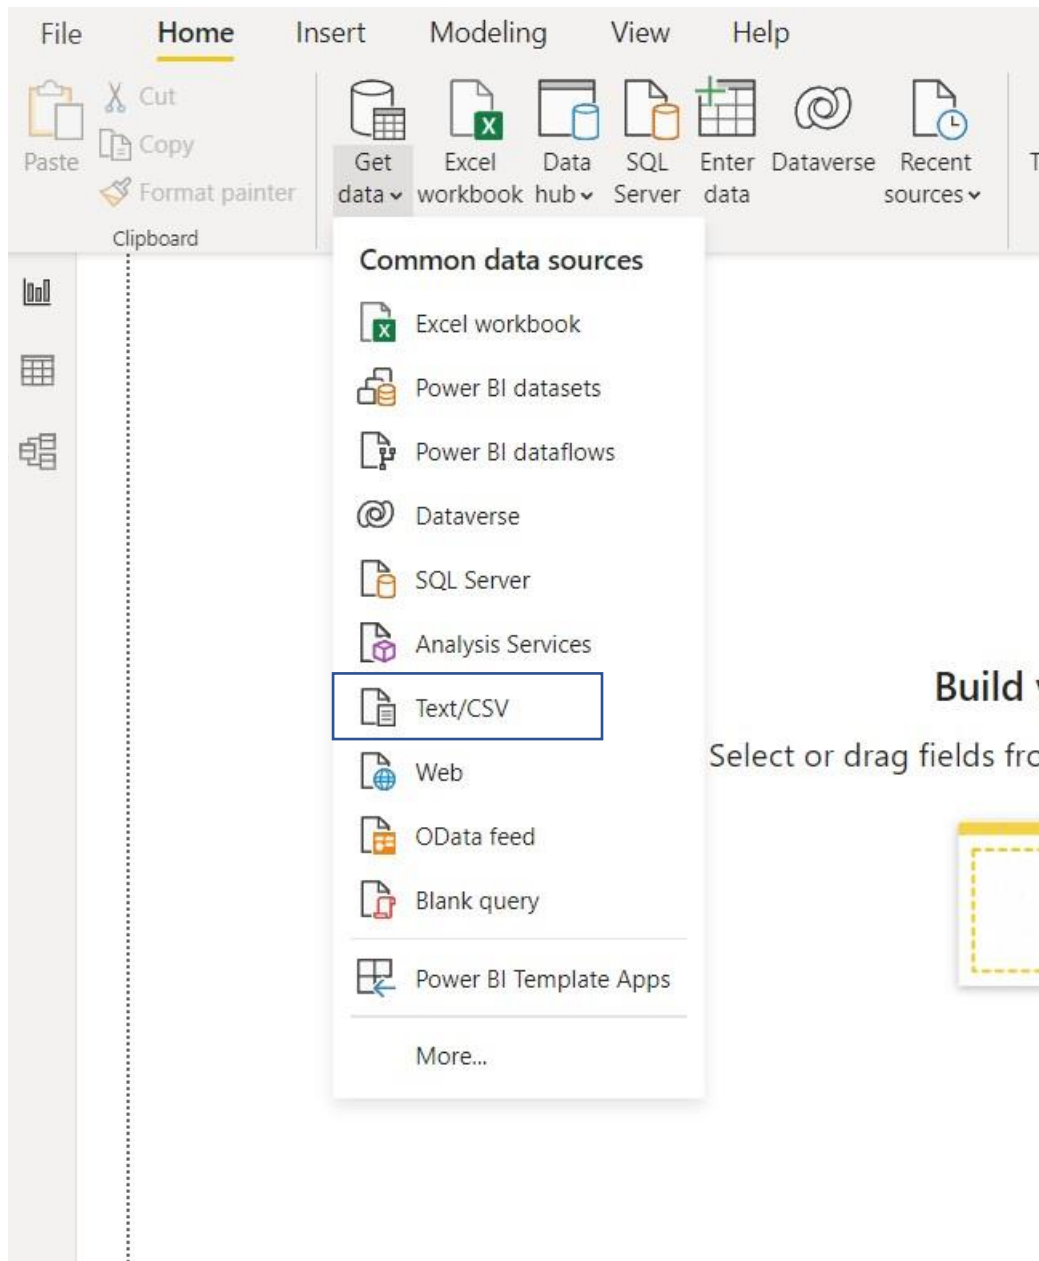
File Home Insert Modeling View Help

Paste Cut Copy Format painter
Clipboard

Get data Excel workbook Data hub SQL Server Enter data Dataverse Recent sources T

Common data sources
Excel workbook
Power BI datasets
Power BI dataflows
Dataverse
SQL Server
Analysis Services
Text/CSV
Web
OData feed
Blank query
Power BI Template Apps
More...

Build
Select or drag fields fro